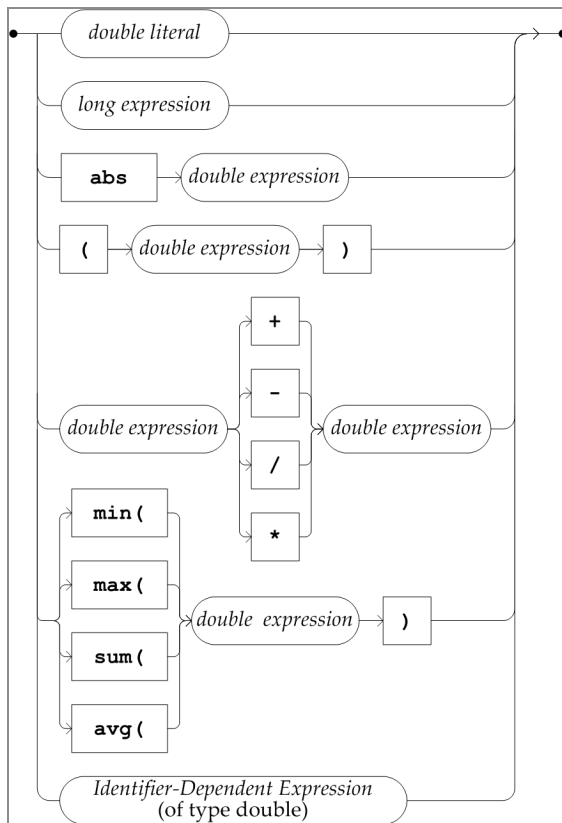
double literal

long expression

abs

double expression

(

double expression

)

double expression

+

-

/

*

double expression

min(

max(

sum(

avg(

double expression

)

Identifier-Dependent Expression (of type double)